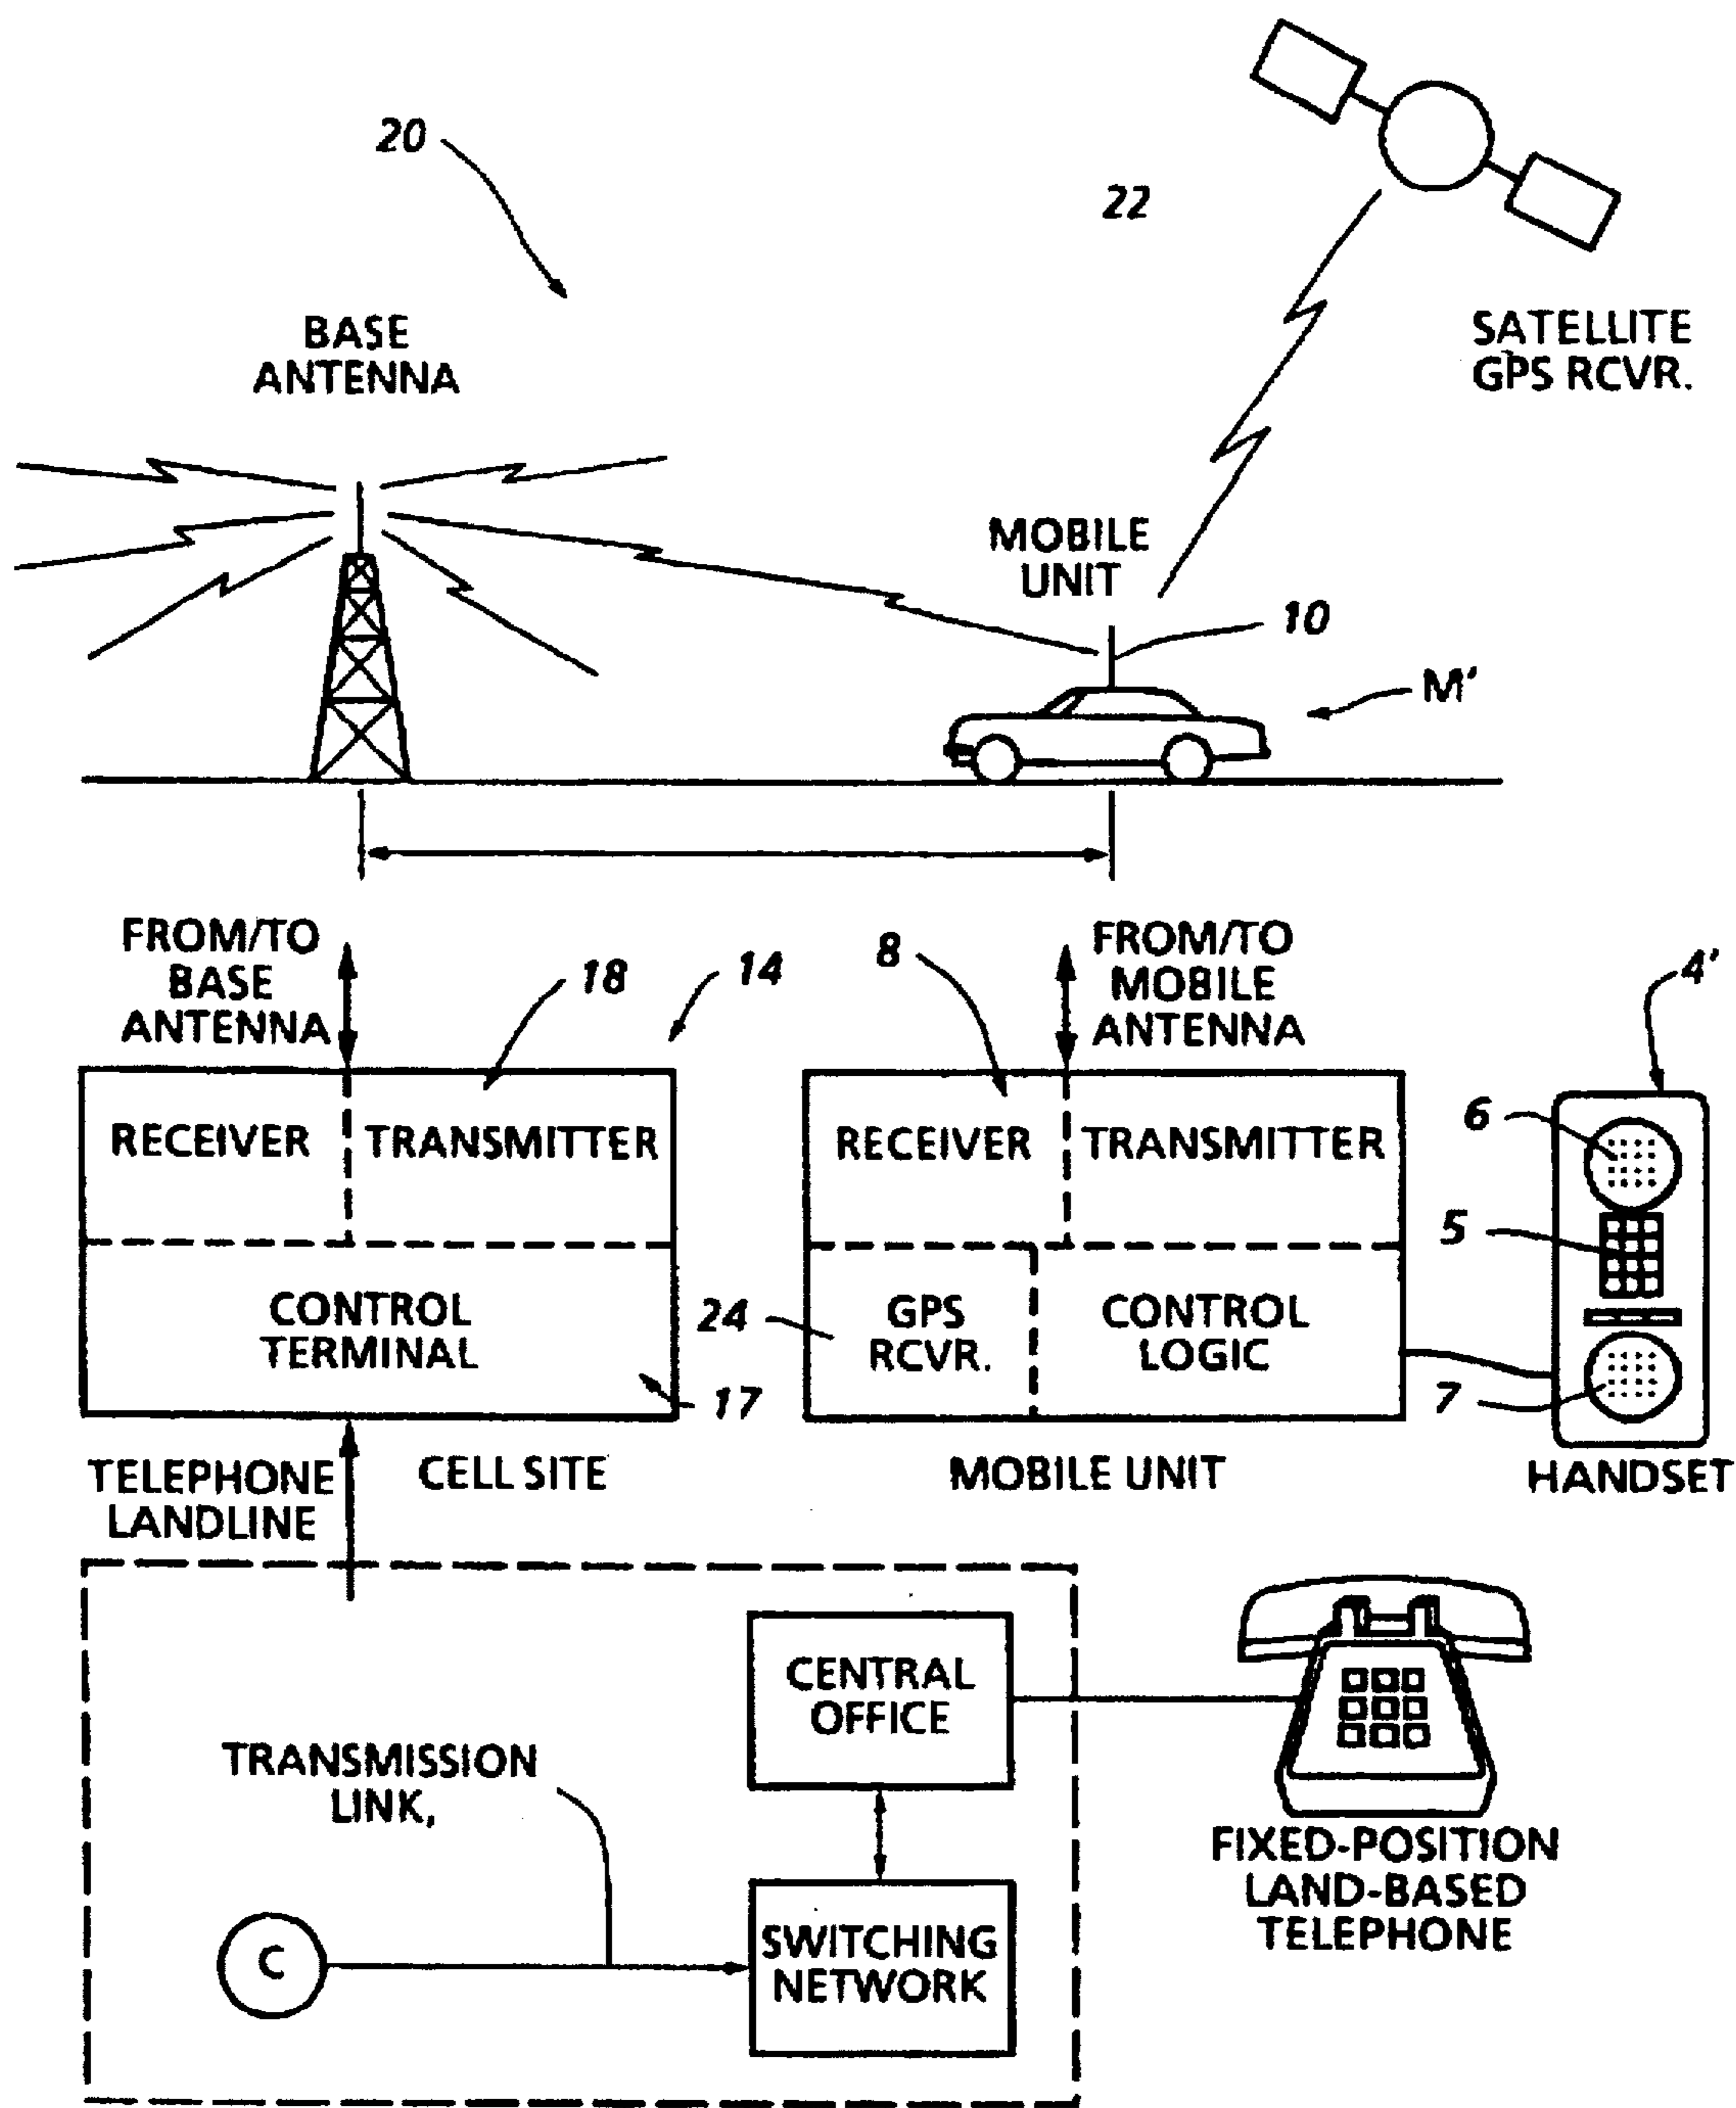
20

22

SATELLITE GPS RCVR.

BASE ANTENNA

MOBILE UNIT

10

M'

FROM/TO BASE ANTENNA

18

14

8

FROM/TO MOBILE ANTENNA

4'

RECEIVER

TRANSMITTER

RECEIVER

TRANSMITTER

6

5

CONTROL TERMINAL

24

GPS RCVR.

CONTROL LOGIC

17

7

TELEPHONE LANDLINE

CELL SITE

MOBILE UNIT

HANDSET

CENTRAL OFFICE

TRANSMISSION LINK,

FIXED-POSITION LAND-BASED TELEPHONE

C

SWITCHING NETWORK